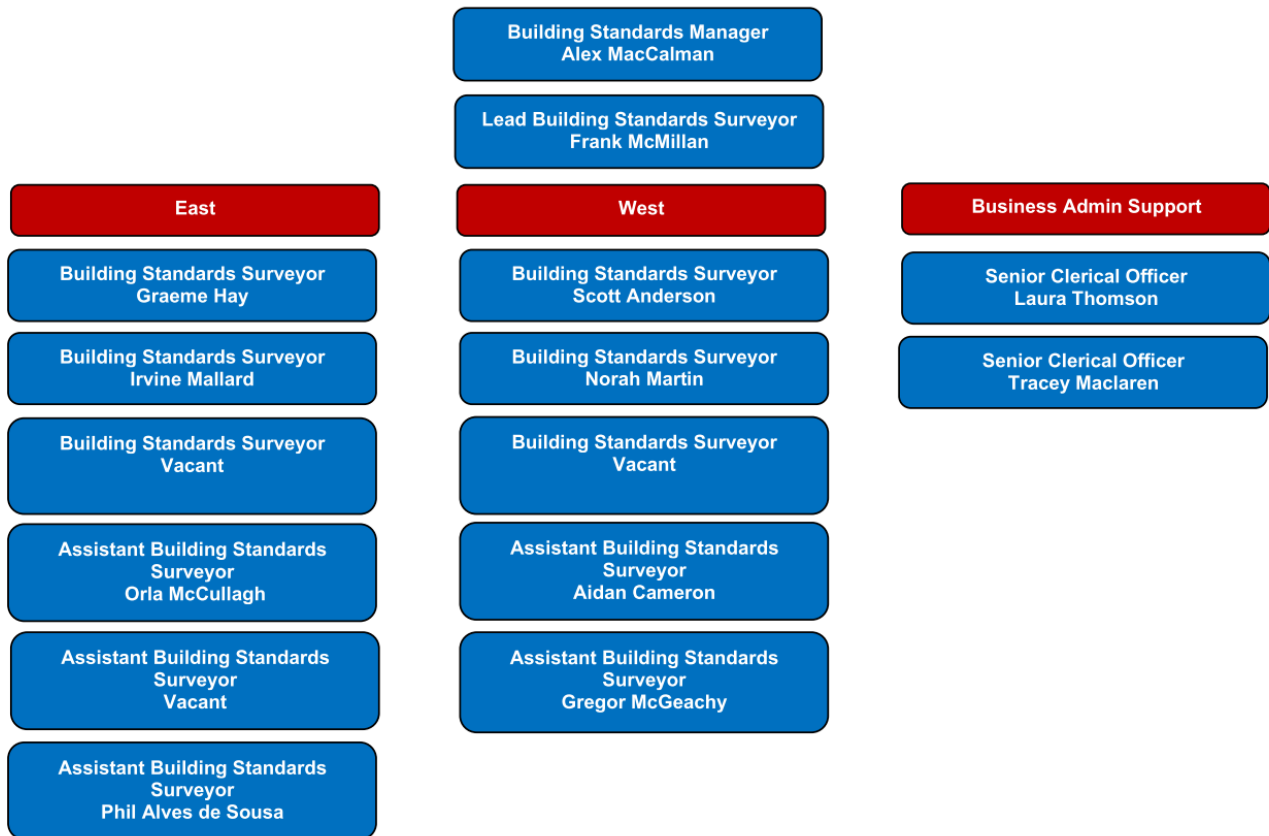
Building Standards Manager
Alex MacCalman

Lead Building Standards Surveyor
Frank McMillan

East

Building Standards Surveyor
Graeme Hay

Building Standards Surveyor
Irvine Mallard

Building Standards Surveyor
Vacant

Assistant Building Standards Surveyor
Orla McCullagh

Assistant Building Standards Surveyor
Vacant

Assistant Building Standards Surveyor
Phil Alves de Sousa

West

Building Standards Surveyor
Scott Anderson

Building Standards Surveyor
Norah Martin

Building Standards Surveyor
Vacant

Assistant Building Standards Surveyor
Aidan Cameron

Assistant Building Standards Surveyor
Gregor McGeachy

Business Admin Support

Senior Clerical Officer
Laura Thomson

Senior Clerical Officer
Tracey Maclaren